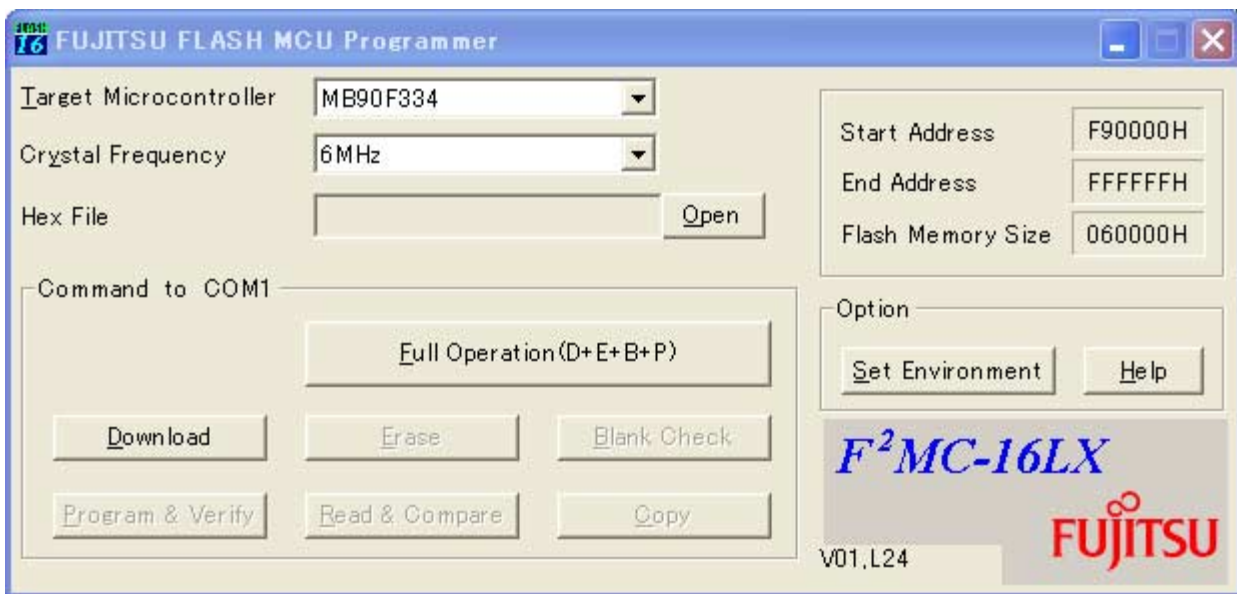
16 FUJITSU FLASH MCU Programmer

Target Microcontroller MB90F334

Crystal Frequency 6MHz

Hex File Open

Start Address F90000H

End Address FFFFFFH

Flash Memory Size 060000H

Command to COM1

Full Operation (D+E+B+P)

Download

Erase

Blank Check

Program & Verify

Read & Compare

Copy

Option

Set Environment

Help

$F^2MC$-16LX

FUJITSU

V01,L24